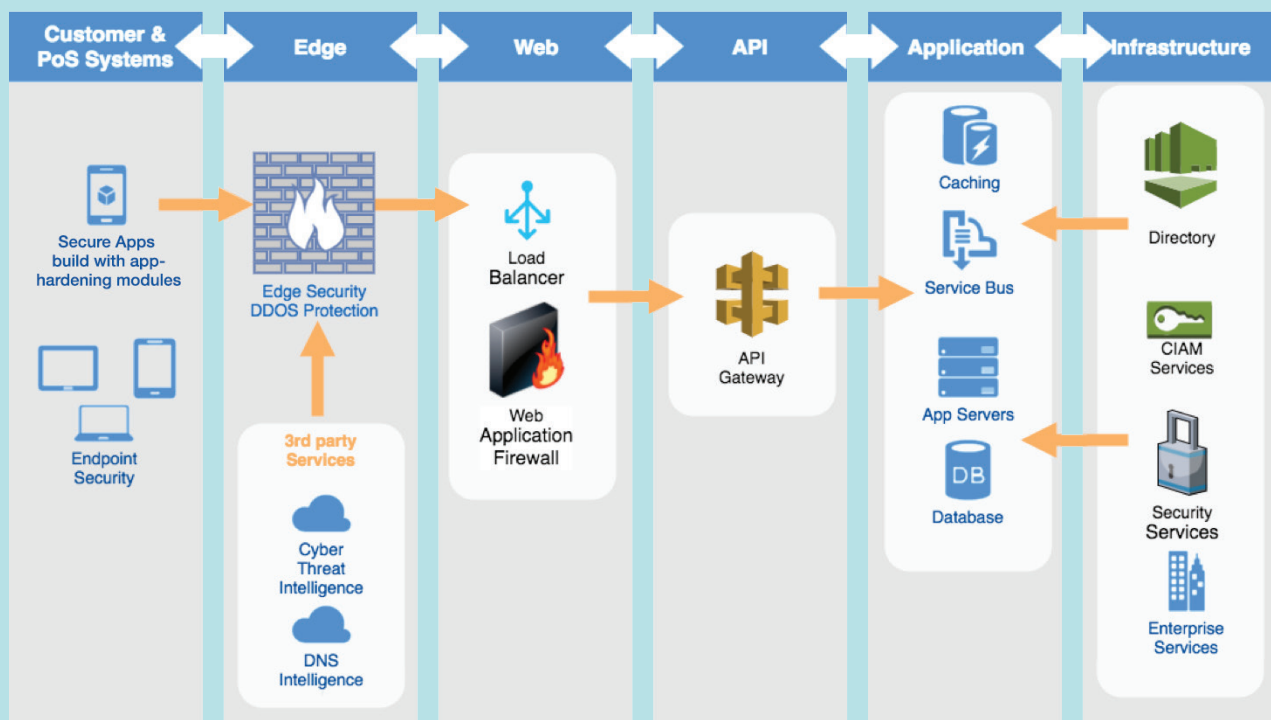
Customer & PoS Systems

Edge

Web

API

Application

Infrastructure

Secure Apps build with app-hardening modules

Endpoint Security

Edge Security DDOS Protection

3rd party Services

Cyber Threat Intelligence

DNS Intelligence

Load Balancer

Web Application Firewall

API Gateway

Caching

Service Bus

App Servers

DB

Database

Directory

CIAM Services

Security Services

Enterprise Services